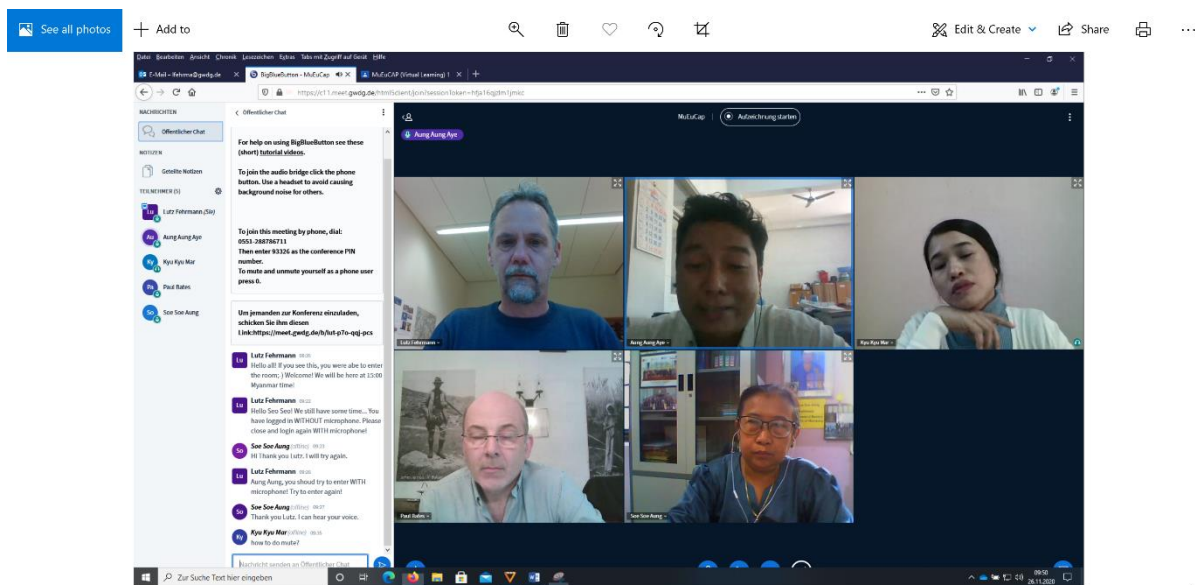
See all photos
Add to
Edit & Create
Share

Datei Bearbeiten Ansicht Chronik Lesezeichen Extras Tabs mit Zugriff auf Seite Hilfe
E-Mail - lfehrma@gwdg.de
BigBlueButton - MuEuCap
MuEuCAP (Virtual Learning) 1
https://c11.meet.gwdg.de/html5client/join?sessionToken=htja16gjdm1jmiic

NACHRICHTEN
Öffentlicher Chat
NOTIZEN
Geteilte Notizen
TEILNEHMER (5)
Lutz Fehrmann (Sie)
Aung Aung Aye
Kyu Kyu Mar
Paul Bates
Soe Soe Aung

Öffentlicher Chat

For help on using BigBlueButton see these (short) tutorial videos.

To join the audio bridge click the phone button. Use a headset to avoid causing background noise for others.

To join this meeting by phone, dial: 0551-288786711
Then enter 93326 as the conference PIN number.
To mute and unmute yourself as a phone user press 0.

Um jemanden zur Konferenz einzuladen, schicken Sie ihm diesen Link:https://meet.gwdg.de/b/lut-p7o-qqj-pcs

Lutz Fehrmann 09:20
Hello all! If you see this, you were abe to enter the room; ) Welcome! We will be here at 15:00 Myanmar time!

Lutz Fehrmann 09:22
Hello Seo Seo! We still have some time... You have logged in WITHOUT microphone. Please close and login again WITH microphone!

Soe Soe Aung (offline) 09:23
Hi Thank you Lutz. I will try again.

Lutz Fehrmann 09:26
Aung Aung, you shoud try to enter WITH microphone! Try to enter again!

Soe Soe Aung (offline) 09:27
Thank you Lutz. I can hear your voice.

Kyu Kyu Mar (offline) 09:28
how to do mute?

Nachricht senden an Öffentlicher Chat

Aung Aung Aye
MuEuCap
Aufzeichnung starten
Lutz Fehrmann
Aung Aung Aye
Kyu Kyu Mar
Paul Bates
Soe Soe Aung

Zur Suche Text hier eingeben
09:50
26.11.2020